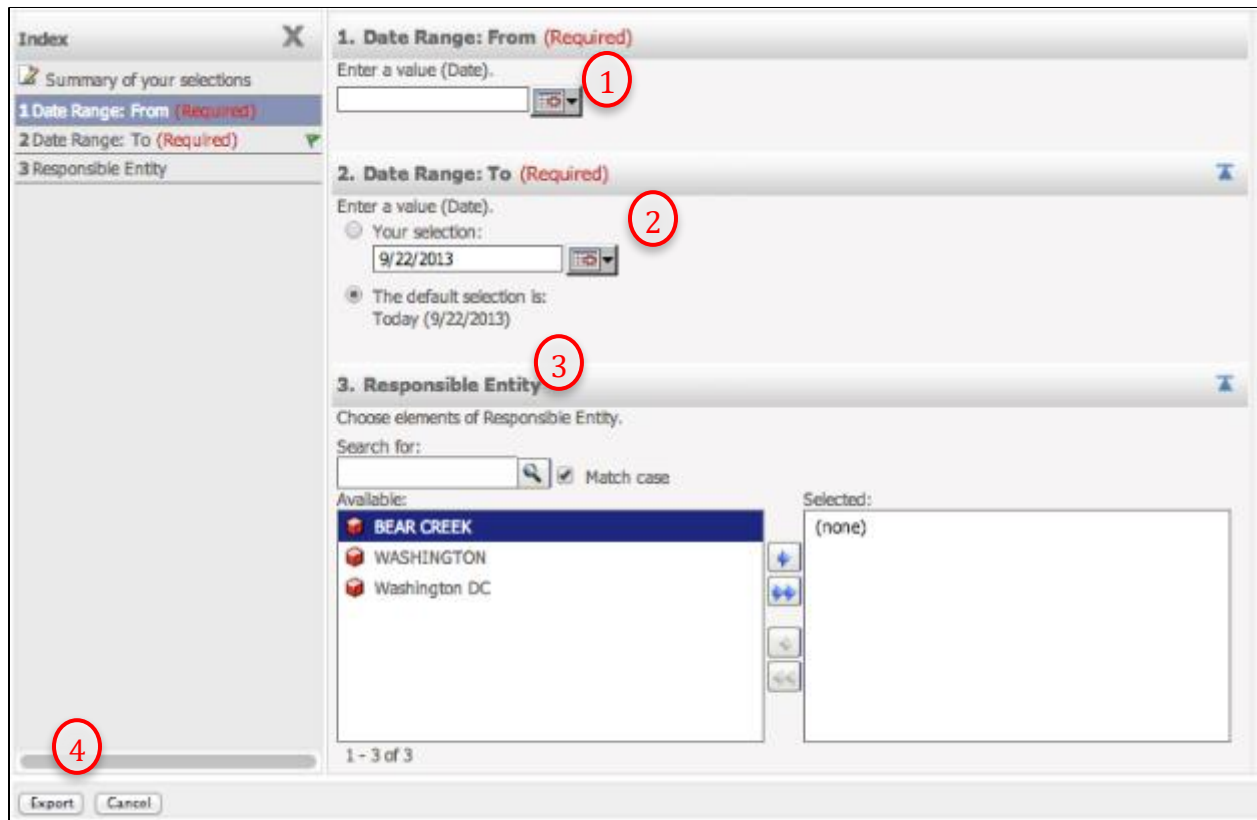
Index

Summary of your selections

1 Date Range: From (Required)

2 Date Range: To (Required)

3 Responsible Entity

1. Date Range: From (Required)

Enter a value (Date).

1

2. Date Range: To (Required)

Enter a value (Date).

2

Your selection:

9/22/2013

The default selection is:
Today (9/22/2013)

3

3. Responsible Entity

Choose elements of Responsible Entity.

Search for:

Match case

Available:

BEAR CREEK

WASHINGTON

Washington DC

Selected:

(none)

1 - 3 of 3

4

Export

Cancel